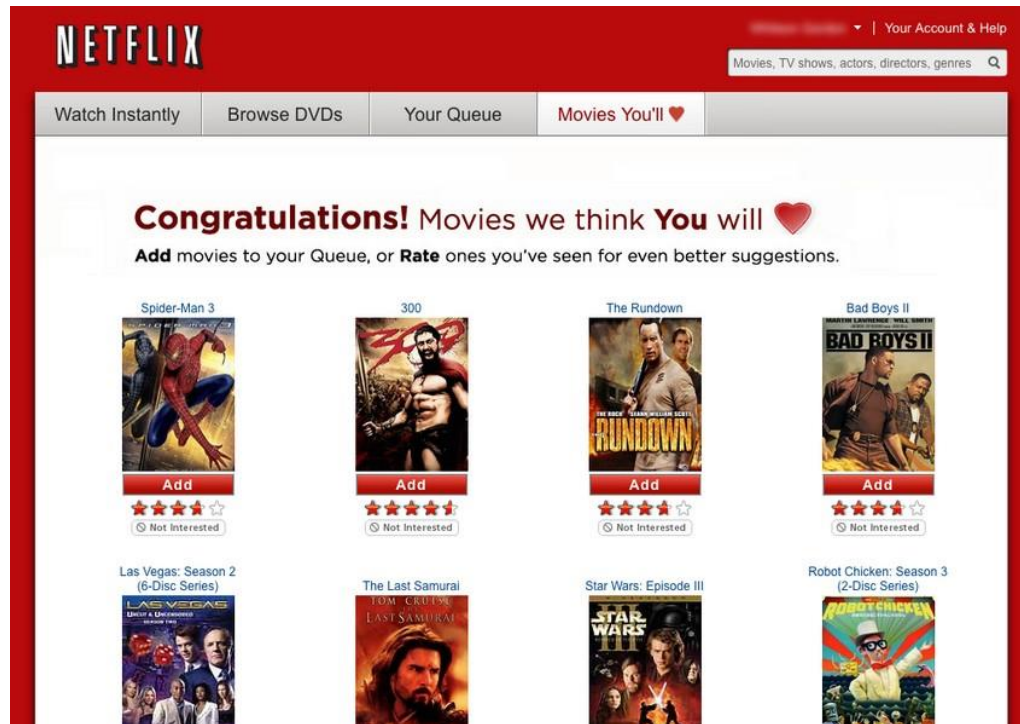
NETFLIX

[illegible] | Your Account & Help

Movies, TV shows, actors, directors, genres

Watch Instantly | Browse DVDs | Your Queue | Movies You'll ♥

**Congratulations!** Movies we think **You** will ♥

**Add** movies to your Queue, or **Rate** ones you've seen for even better suggestions.

Spider-Man 3
SPIDER-MAN 3
Add
Not Interested

300
300
Add
Not Interested

The Rundown
THE ROCK SEANN WILLIAM SCOTT
RUNDOWN
Add
Not Interested

Bad Boys II
MARTIN LAWRENCE WILL SMITH
BAD BOYS II
Add
Not Interested

Las Vegas: Season 2 (6-Disc Series)
LAS VEGAS
UNCUT & UNCENSORED
SEASON TWO

The Last Samurai
TOM CRUISE
THE LAST SAMURAI

Star Wars: Episode III
STAR WARS III

Robot Chicken: Season 3 (2-Disc Series)
ROBOT CHICKEN